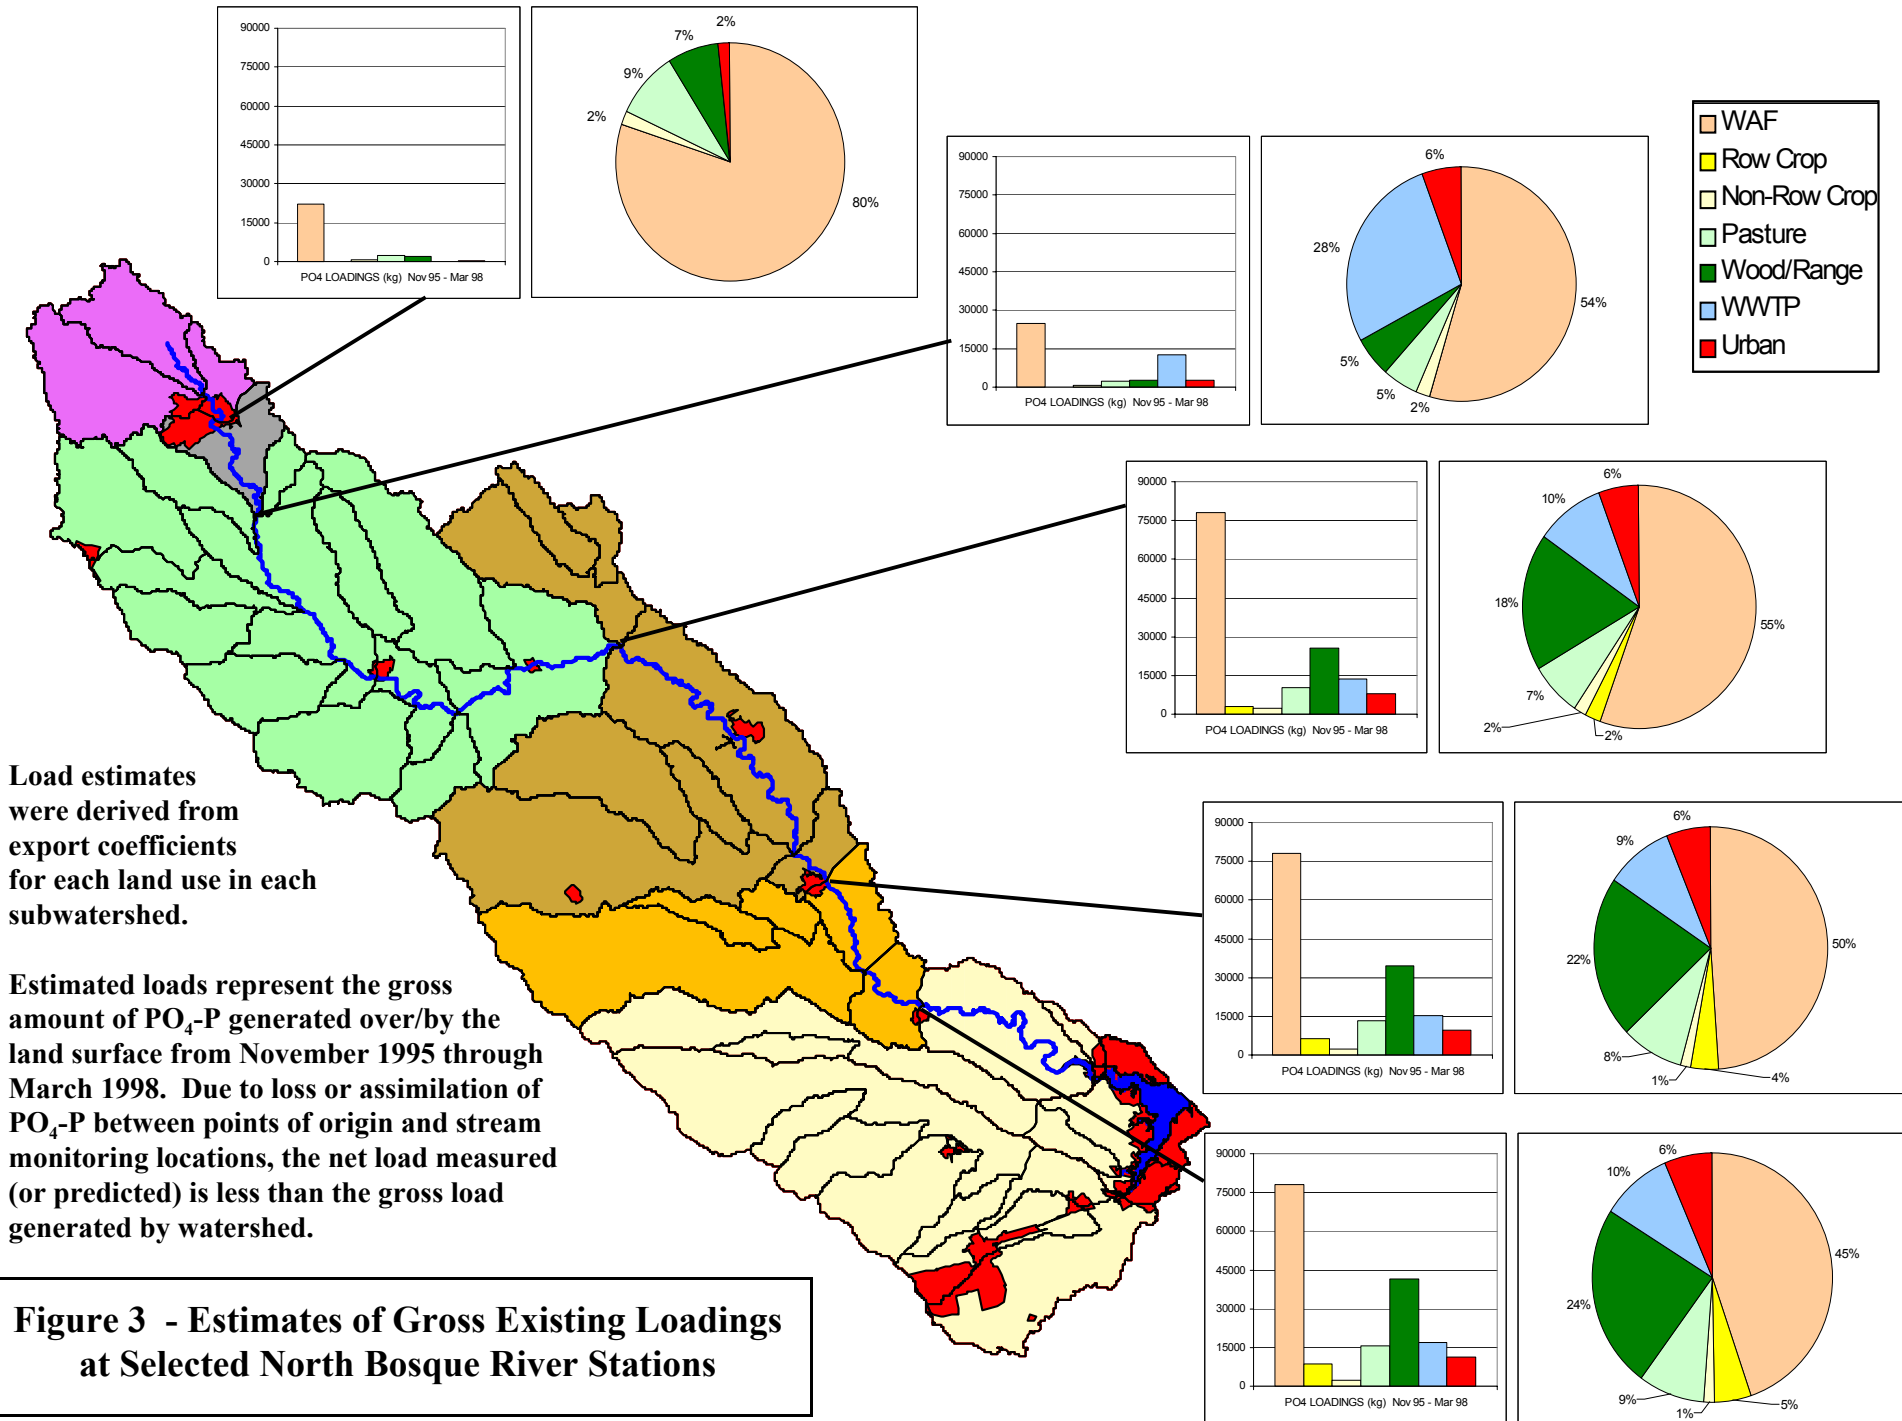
90000
75000
60000
45000
30000
15000
0
PO4 LOADINGS (kg) Nov 95 - Mar 98

2%
7%
9%
2%
80%

90000
75000
60000
45000
30000
15000
0
PO4 LOADINGS (kg) Nov 95 - Mar 98

6%
28%
54%
5%
5%
2%

WAF
Row Crop
Non-Row Crop
Pasture
Wood/Range
WWTP
Urban

90000
75000
60000
45000
30000
15000
0
PO4 LOADINGS (kg) Nov 95 - Mar 98

6%
10%
18%
55%
7%
2%
2%

90000
75000
60000
45000
30000
15000
0
PO4 LOADINGS (kg) Nov 95 - Mar 98

6%
9%
22%
50%
8%
1%
4%

90000
75000
60000
45000
30000
15000
0
PO4 LOADINGS (kg) Nov 95 - Mar 98

6%
10%
45%
24%
9%
1%
5%

Load estimates were derived from export coefficients for each land use in each subwatershed.

Estimated loads represent the gross amount of $PO_4$-P generated over/by the land surface from November 1995 through March 1998. Due to loss or assimilation of $PO_4$-P between points of origin and stream monitoring locations, the net load measured (or predicted) is less than the gross load generated by watershed.

Figure 3 - Estimates of Gross Existing Loadings at Selected North Bosque River Stations